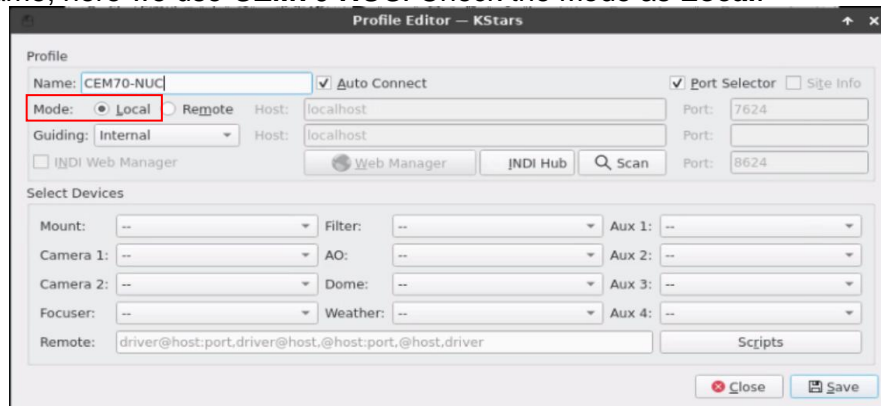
Profile Editor — KStars

Profile

Name: CEM70-NUC
Auto Connect
Port Selector
Site Info

Mode: Local Remote
Host: localhost
Port: 7624

Guiding: Internal
Host: localhost
Port:

INDI Web Manager
Web Manager
INDI Hub
Scan
Port: 8624

Select Devices

Mount: --
Filter: --
Aux 1: --

Camera 1: --
AO: --
Aux 2: --

Camera 2: --
Dome: --
Aux 3: --

Focuser: --
Weather: --
Aux 4: --

Remote: driver@host:port,driver@host,@host:port,@host,driver
Scripts

Close
Save